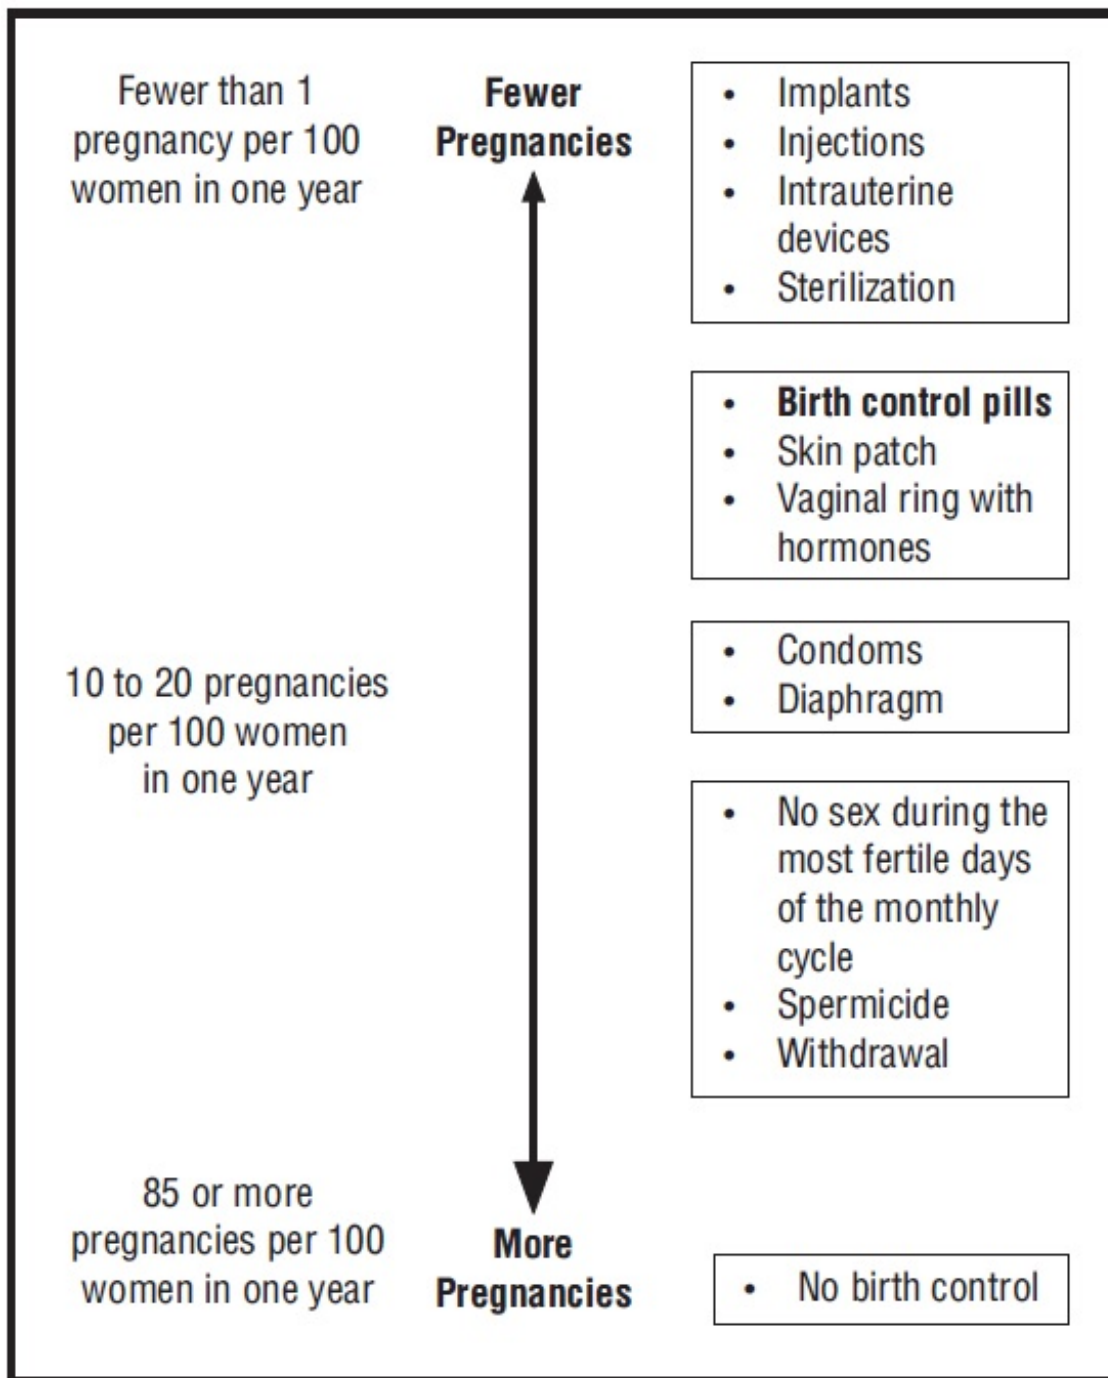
Fewer than 1 pregnancy per 100 women in one year

Fewer Pregnancies

- Implants
- Injections
- Intrauterine devices
- Sterilization

- **Birth control pills**
- Skin patch
- Vaginal ring with hormones

10 to 20 pregnancies per 100 women in one year

- Condoms
- Diaphragm

- No sex during the most fertile days of the monthly cycle
- Spermicide
- Withdrawal

85 or more pregnancies per 100 women in one year

More Pregnancies

- No birth control